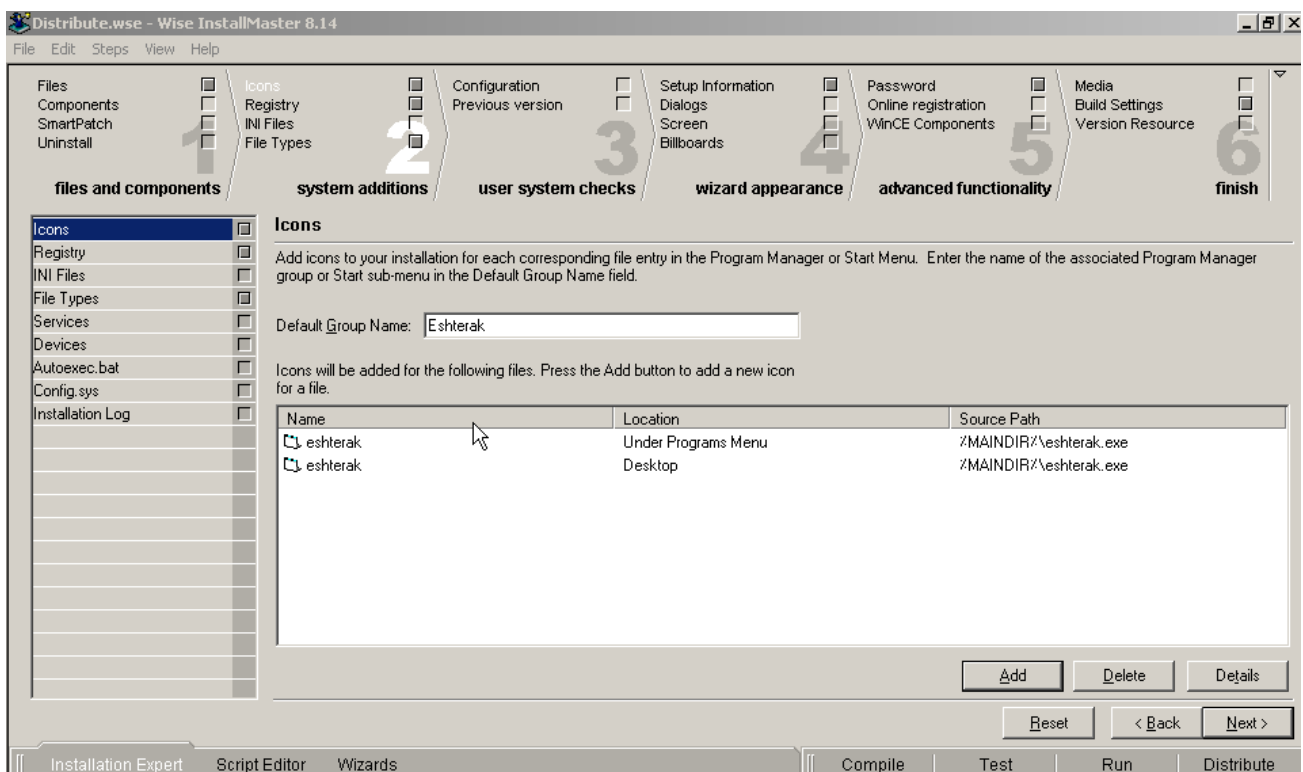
Distribute.wse - Wise InstallMaster 8.14

File Edit Steps View Help

Files
Components
SmartPatch
Uninstall
1
files and components

Icons
Registry
INI Files
File Types
2
system additions

Configuration
Previous version
3
user system checks

Setup Information
Dialogs
Screen
Billboards
4
wizard appearance

Password
Online registration
WinCE Components
5
advanced functionality

Media
Build Settings
Version Resource
6
finish

Icons
Registry
INI Files
File Types
Services
Devices
Autoexec.bat
Config.sys
Installation Log

Icons

Add icons to your installation for each corresponding file entry in the Program Manager or Start Menu. Enter the name of the associated Program Manager group or Start sub-menu in the Default Group Name field.

Default Group Name: Eshterak

Icons will be added for the following files. Press the Add button to add a new icon for a file.

| Name | Location | Source Path |
|---|---|---|
| eshterak | Under Programs Menu | %MAINDIR%\eshterak.exe |
| eshterak | Desktop | %MAINDIR%\eshterak.exe |

Add Delete Details

Reset < Back Next >

Installation Expert Script Editor Wizards Compile Test Run Distribute